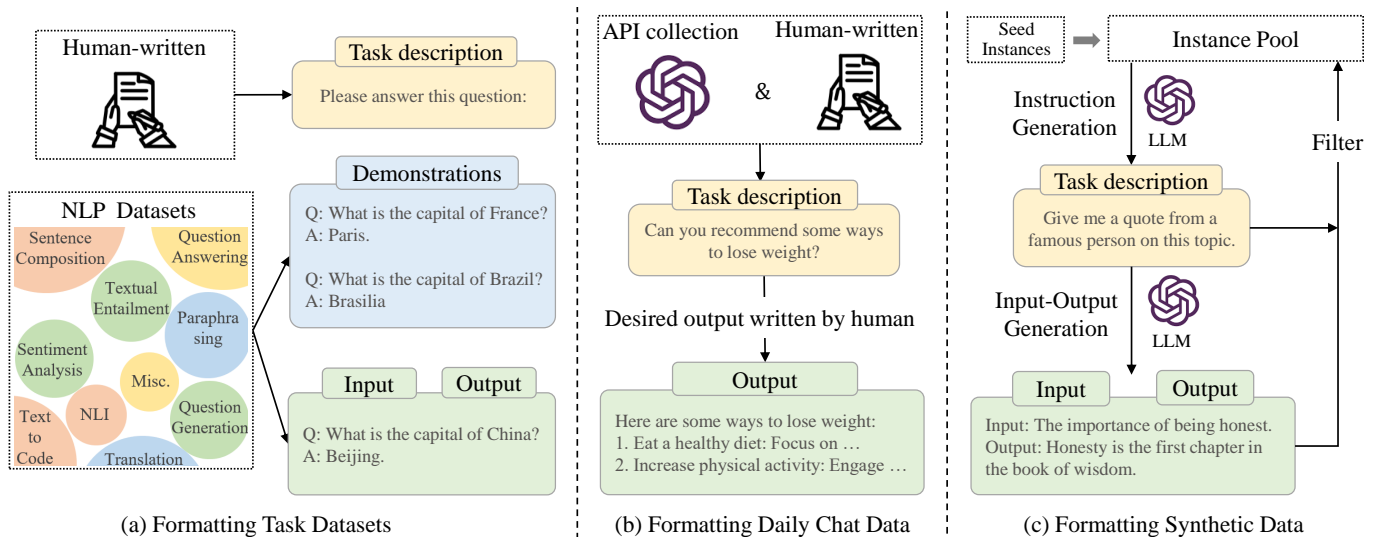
Human-written

Task description

Please answer this question:

NLP Datasets

Sentence Composition

Question Answering

Textual Entailment

Paraphrasing

Sentiment Analysis

Misc.

NLI

Question Generation

Text to Code

Translation

Demonstrations

Q: What is the capital of France?
A: Paris.

Q: What is the capital of Brazil?
A: Brasilia

Input

Output

Q: What is the capital of China?
A: Beijing.

(a) Formatting Task Datasets

API collection

&

Human-written

Task description

Can you recommend some ways to lose weight?

Desired output written by human

Output

Here are some ways to lose weight:
1. Eat a healthy diet: Focus on …
2. Increase physical activity: Engage …

(b) Formatting Daily Chat Data

Seed Instances

Instance Pool

Instruction Generation

LLM

Filter

Task description

Give me a quote from a famous person on this topic.

Input-Output Generation

LLM

Input

Output

Input: The importance of being honest.
Output: Honesty is the first chapter in the book of wisdom.

(c) Formatting Synthetic Data